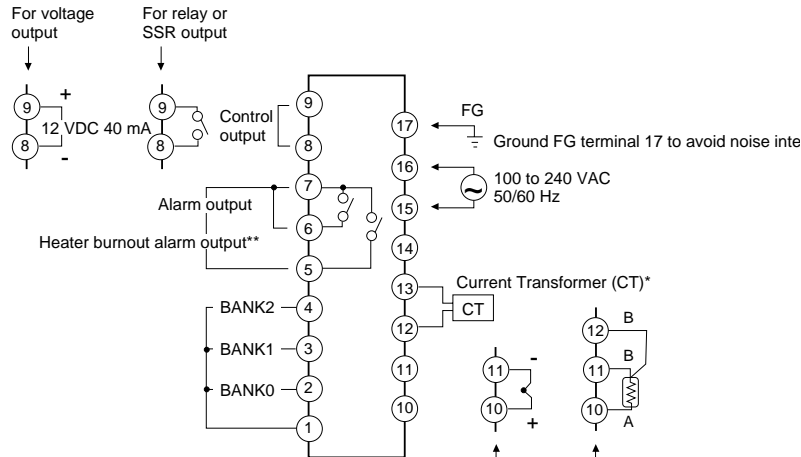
For voltage output

For relay or SSR output

9
+
12 VDC 40 mA
8
-

9
8

Control output

9
8

17
FG
Ground FG terminal 17 to avoid noise inte

16
100 to 240 VAC
50/60 Hz
15

7
Alarm output
6
Heater burnout alarm output**
5

14

13
Current Transformer (CT)*
CT
12

BANK2
4
BANK1
3
BANK0
2
1

11
10

11
-
10
+

12
B
11
B
10
A